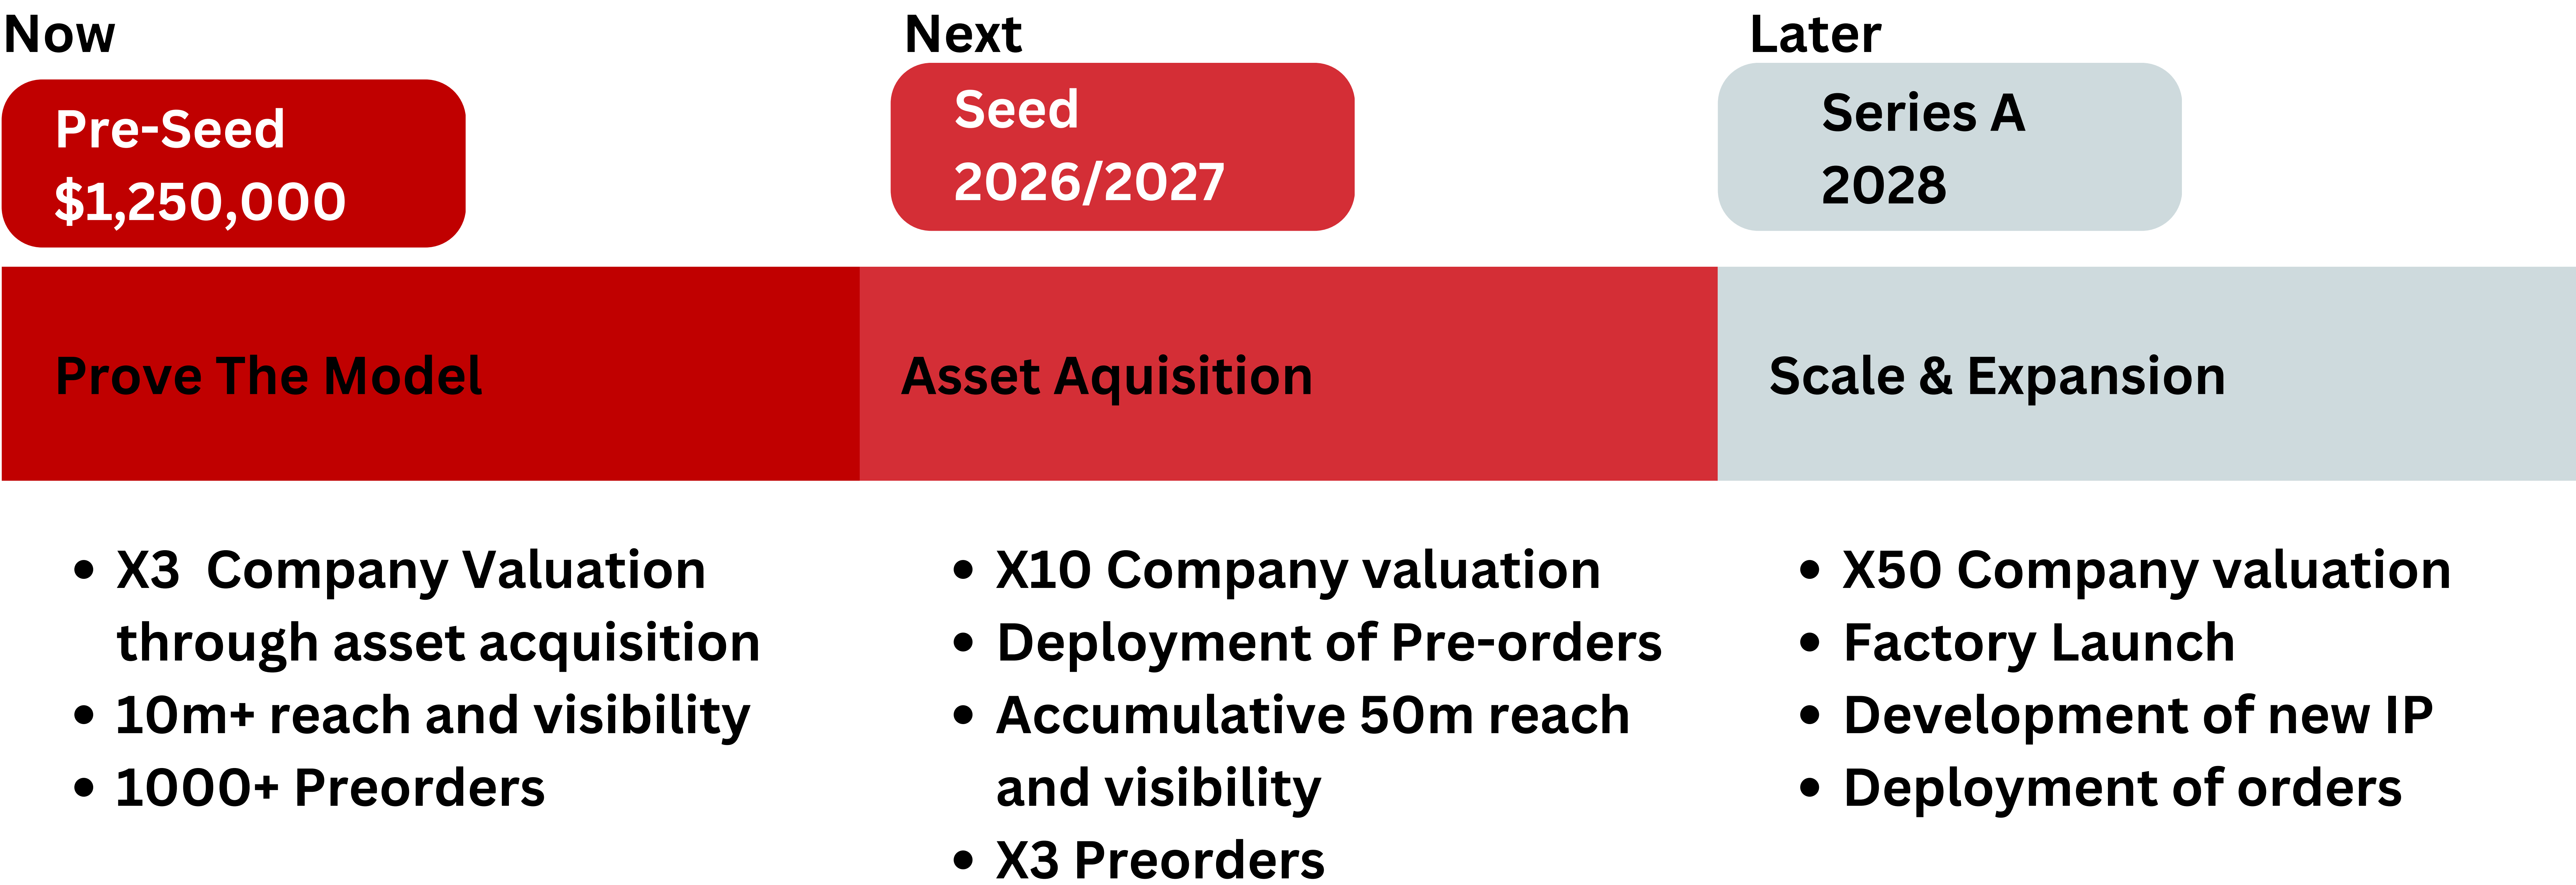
Now

Pre-Seed
$1,250,000

Prove The Model

- X3 Company Valuation through asset acquisition
- 10m+ reach and visibility
- 1000+ Preorders

Next

Seed
2026/2027

Asset Aquisition

- X10 Company valuation
- Deployment of Pre-orders
- Accumulative 50m reach and visibility
- X3 Preorders

Later

Series A
2028

Scale & Expansion

- X50 Company valuation
- Factory Launch
- Development of new IP
- Deployment of orders